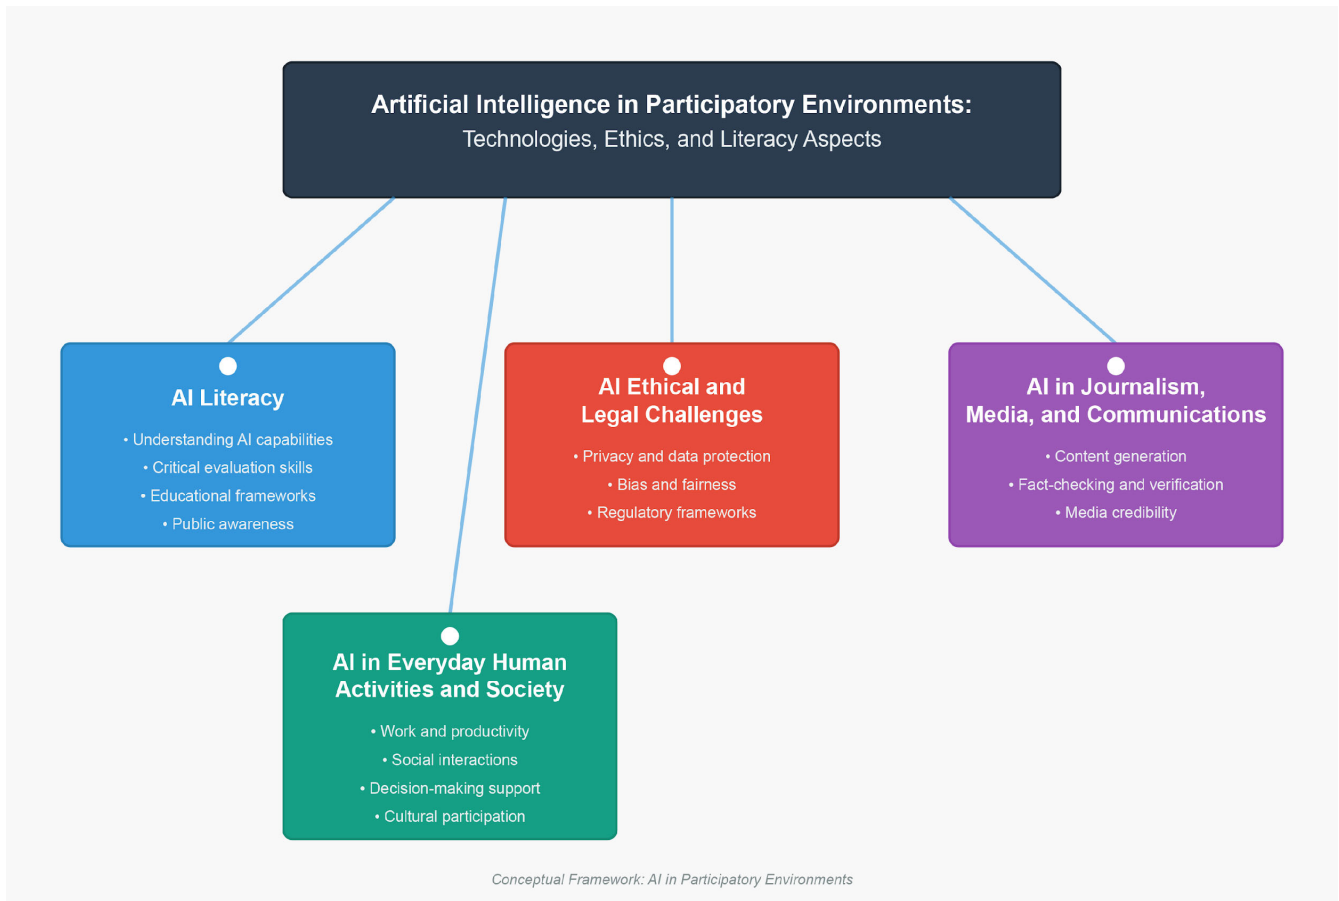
Artificial Intelligence in Participatory Environments:
Technologies, Ethics, and Literacy Aspects

AI Literacy
• Understanding AI capabilities
• Critical evaluation skills
• Educational frameworks
• Public awareness

AI Ethical and Legal Challenges
• Privacy and data protection
• Bias and fairness
• Regulatory frameworks

AI in Journalism, Media, and Communications
• Content generation
• Fact-checking and verification
• Media credibility

AI in Everyday Human Activities and Society
• Work and productivity
• Social interactions
• Decision-making support
• Cultural participation

Conceptual Framework: AI in Participatory Environments